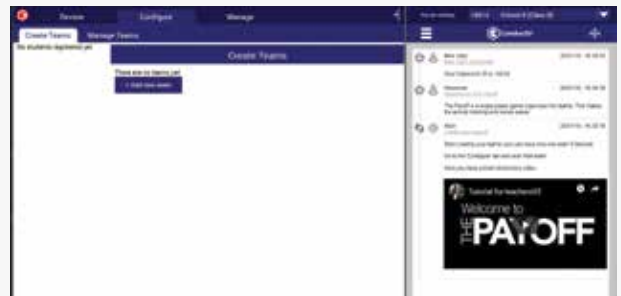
Review Configure Manage

Create Teams Manage Teams

No students registered yet

Create Teams

There are no teams yet

+ Add new team

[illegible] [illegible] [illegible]

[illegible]

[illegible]

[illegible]

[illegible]

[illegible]

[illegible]

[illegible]

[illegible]

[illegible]

Tutorial for teachers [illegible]

Welcome to

THE PAYOFF